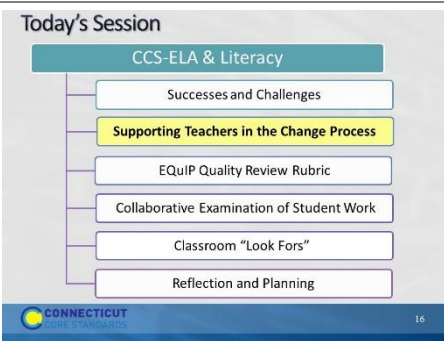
Today's Session

CCS-ELA & Literacy

Successes and Challenges

Supporting Teachers in the Change Process

EQuIP Quality Review Rubric

Collaborative Examination of Student Work

Classroom "Look Fors"

Reflection and Planning

CONNECTICUT CORE STANDARDS

16